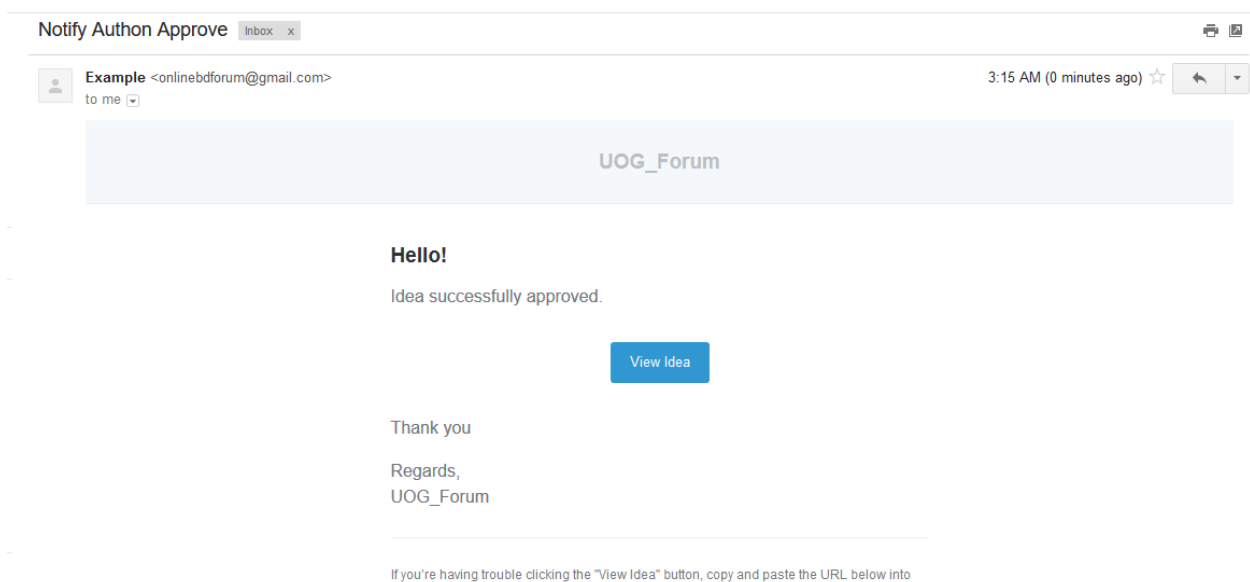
Notify Authon Approve Inbox x

Example <onlinebdforum@gmail.com>
to me

3:15 AM (0 minutes ago)

UOG_Forum

Hello!

Idea successfully approved.

View Idea

Thank you

Regards,
UOG_Forum

If you're having trouble clicking the "View Idea" button, copy and paste the URL below into